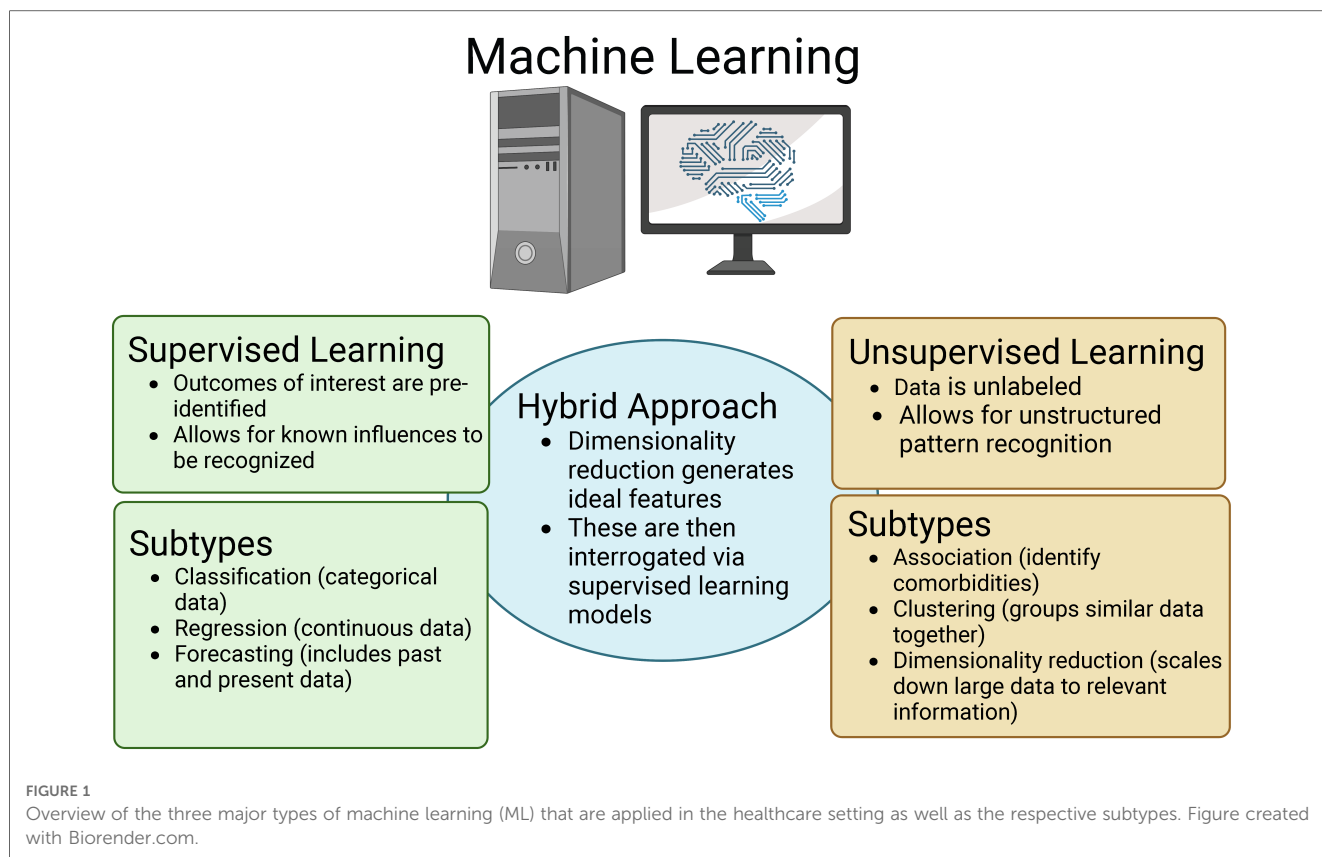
Machine Learning

Supervised Learning
- Outcomes of interest are pre-identified
- Allows for known influences to be recognized

Subtypes
- Classification (categorical data)
- Regression (continuous data)
- Forecasting (includes past and present data)

Hybrid Approach
- Dimensionality reduction generates ideal features
- These are then interrogated via supervised learning models

Unsupervised Learning
- Data is unlabeled
- Allows for unstructured pattern recognition

Subtypes
- Association (identify comorbidities)
- Clustering (groups similar data together)
- Dimensionality reduction (scales down large data to relevant information)

FIGURE 1
Overview of the three major types of machine learning (ML) that are applied in the healthcare setting as well as the respective subtypes. Figure created with Biorender.com.